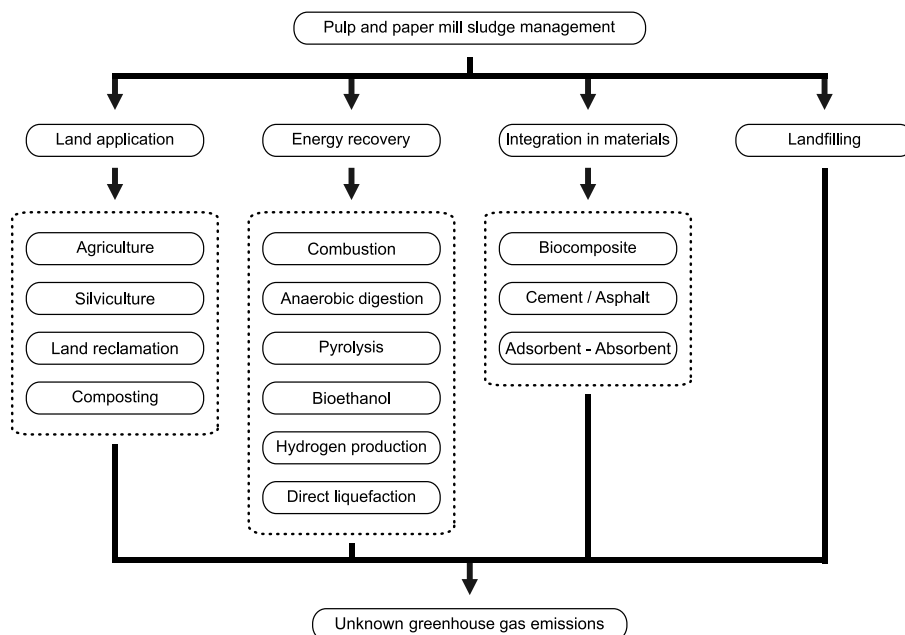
Pulp and paper mill sludge management

Land application

Agriculture

Silviculture

Land reclamation

Composting

Energy recovery

Combustion

Anaerobic digestion

Pyrolysis

Bioethanol

Hydrogen production

Direct liquefaction

Integration in materials

Biocomposite

Cement / Asphalt

Adsorbent - Absorbent

Landfilling

Unknown greenhouse gas emissions